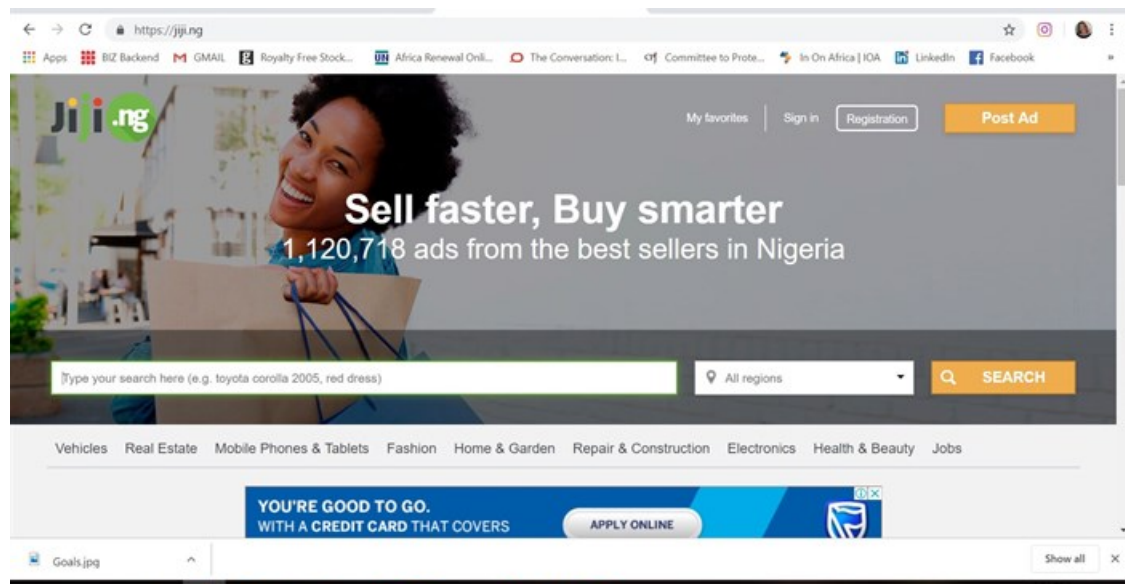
https://jiji.ng

Apps BIZ Backend GMAIL Royalty Free Stock... Africa Renewal Onli... The Conversation: I... Committee to Prote... In On Africa | IOA LinkedIn Facebook

Jiji.ng

My favorites Sign in Registration Post Ad

Sell faster, Buy smarter
1,120,718 ads from the best sellers in Nigeria

Type your search here (e.g. toyota corolla 2005, red dress)

All regions

SEARCH

Vehicles Real Estate Mobile Phones & Tablets Fashion Home & Garden Repair & Construction Electronics Health & Beauty Jobs

YOU'RE GOOD TO GO.
WITH A CREDIT CARD THAT COVERS

APPLY ONLINE

Goals.jpg

Show all